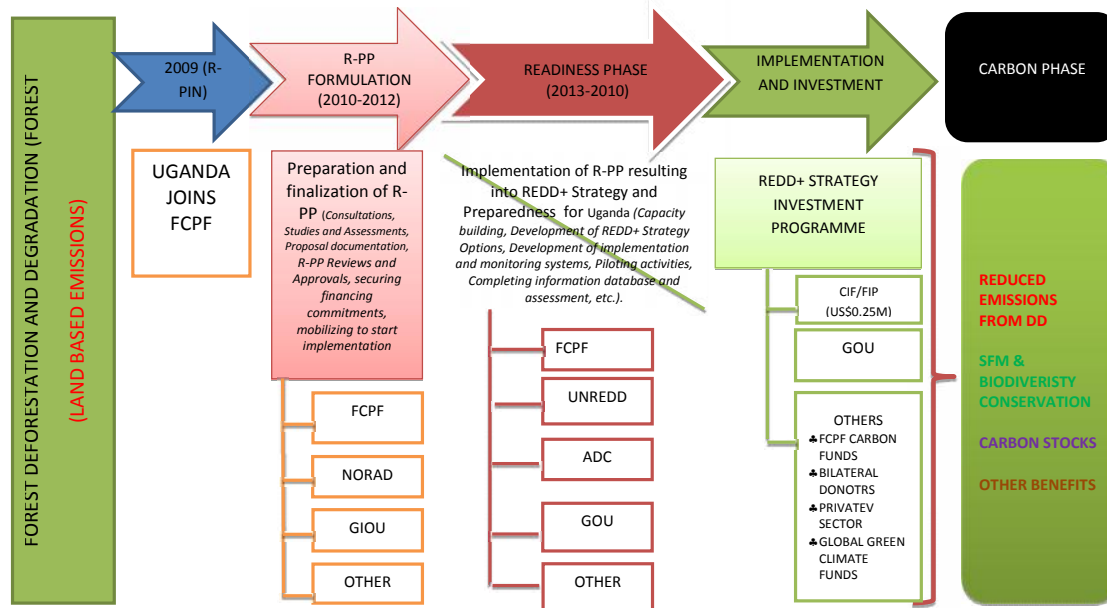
FOREST DEFORESTATION AND DEGRADATION (FOREST (LAND BASED EMISSIONS)

2009 (R-PIN)

R-PP FORMULATION (2010-2012)

READINESS PHASE (2013-2010)

IMPLEMENTATION AND INVESTMENT

CARBON PHASE

UGANDA JOINS FCPF

Preparation and finalization of R-PP (Consultations, Studies and Assessments, Proposal documentation, R-PP Reviews and Approvals, securing financing commitments, mobilizing to start implementation

FCPF

NORAD

GIOU

OTHER

Implementation of R-PP resulting into REDD+ Strategy and Preparedness for Uganda (Capacity building, Development of REDD+ Strategy Options, Development of implementation and monitoring systems, Piloting activities, Completing information database and assessment, etc.).

FCPF

UNREDD

ADC

GOU

OTHER

REDD+ STRATEGY INVESTMENT PROGRAMME

CIF/FIP (US$0.25M)

GOU

OTHERS
♣FCPF CARBON FUNDS
♣BILATERAL DONOTRS
♣PRIVATEV SECTOR
♣GLOBAL GREEN CLIMATE FUNDS

REDUCED EMISSIONS FROM DD

SFM & BIODIVERISTY CONSERVATION

CARBON STOCKS

OTHER BENEFITS